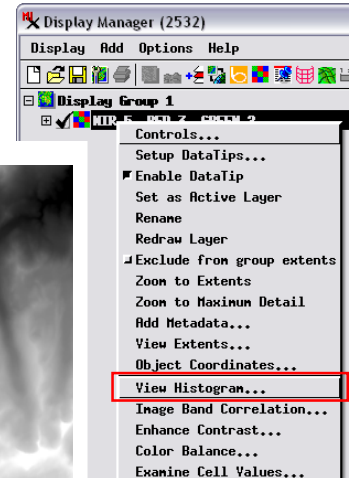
Display Manager (2532)
Display Add Options Help
Display Group 1
NIR 5, RED 3, GREEN 2
Controls...
Setup DataTips...
Enable DataTip
Set as Active Layer
Rename
Redraw Layer
Exclude from group extents
Zoom to Extents
Zoom to Maximum Detail
Add Metadata...
View Extents...
Object Coordinates...
View Histogram...
Image Band Correlation...
Enhance Contrast...
Color Balance...
Examine Cell Values...